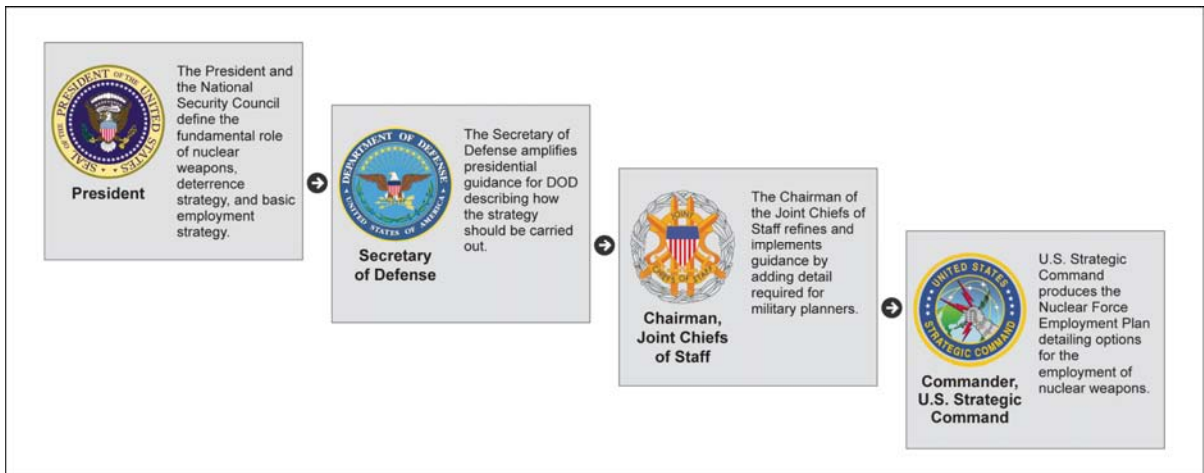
SEAL OF THE PRESIDENT OF THE UNITED STATES

President

The President and the National Security Council define the fundamental role of nuclear weapons, deterrence strategy, and basic employment strategy.

DEPARTMENT OF DEFENSE UNITED STATES OF AMERICA

Secretary of Defense

The Secretary of Defense amplifies presidential guidance for DOD describing how the strategy should be carried out.

JOINT CHIEFS OF STAFF

Chairman, Joint Chiefs of Staff

The Chairman of the Joint Chiefs of Staff refines and implements guidance by adding detail required for military planners.

UNITED STATES STRATEGIC COMMAND

Commander, U.S. Strategic Command

U.S. Strategic Command produces the Nuclear Force Employment Plan detailing options for the employment of nuclear weapons.